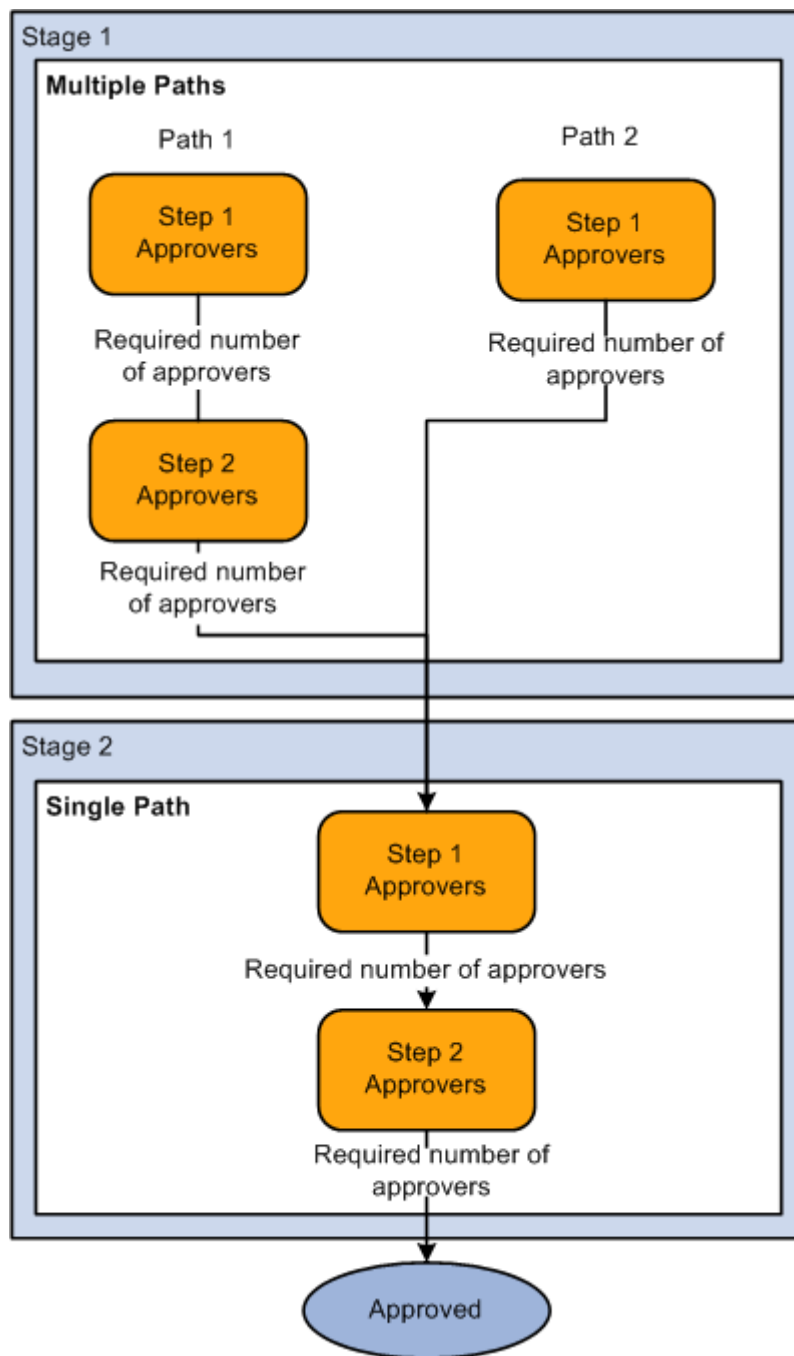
Stage 1

Multiple Paths

Path 1

Step 1 Approvers

Required number of approvers

Step 2 Approvers

Required number of approvers

Path 2

Step 1 Approvers

Required number of approvers

Stage 2

Single Path

Step 1 Approvers

Required number of approvers

Step 2 Approvers

Required number of approvers

Approved